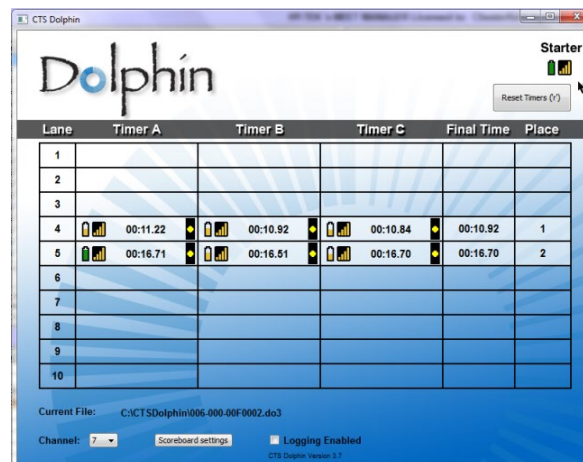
CTS Dolphin

Dolphin

Starter

Reset Timers (Y)

| Lane | Timer A | Timer B | Timer C | Final Time | Place |
|---|---|---|---|---|---|
| 1 | | | | | |
| 2 | | | | | |
| 3 | | | | | |
| 4 | 00:11.22 | 00:10.92 | 00:10.84 | 00:10.92 | 1 |
| 5 | 00:16.71 | 00:16.51 | 00:16.70 | 00:16.70 | 2 |
| 6 | | | | | |
| 7 | | | | | |
| 8 | | | | | |
| 9 | | | | | |
| 10 | | | | | |

Current File: C:\CTSDolphin\006-000-00F0002.do3

Channel: 7

Scoreboard settings

Logging Enabled

CTS Dolphin Version 3.7